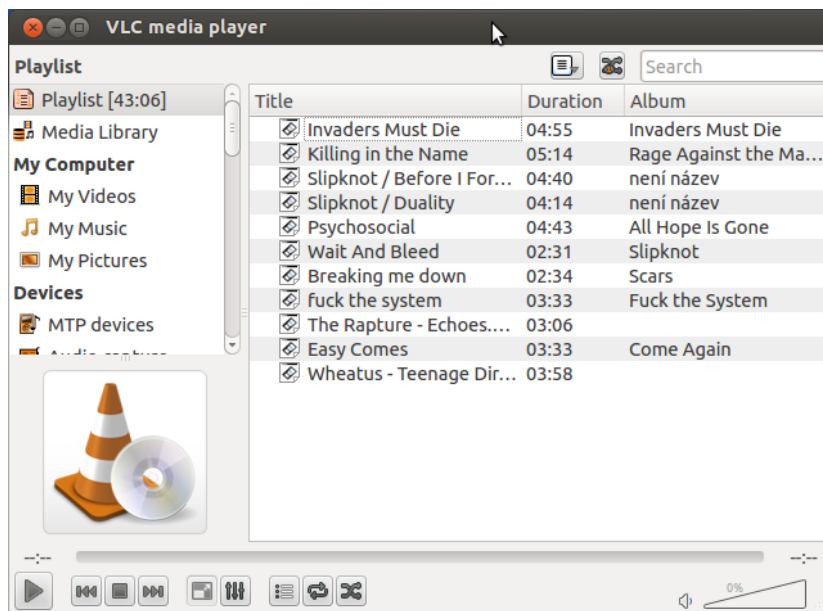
VLC media player

Playlist

Search

Playlist [43:06]
Media Library
My Computer
My Videos
My Music
My Pictures
Devices
MTP devices
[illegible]

| Title | Duration | Album |
|---|---|---|
| Invaders Must Die | 04:55 | Invaders Must Die |
| Killing in the Name | 05:14 | Rage Against the Ma… |
| Slipknot / Before I For… | 04:40 | není název |
| Slipknot / Duality | 04:14 | není název |
| Psychosocial | 04:43 | All Hope Is Gone |
| Wait And Bleed | 02:31 | Slipknot |
| Breaking me down | 02:34 | Scars |
| fuck the system | 03:33 | Fuck the System |
| The Rapture - Echoes.… | 03:06 | |
| Easy Comes | 03:33 | Come Again |
| Wheatus - Teenage Dir… | 03:58 | |

--:--
--:--
0%